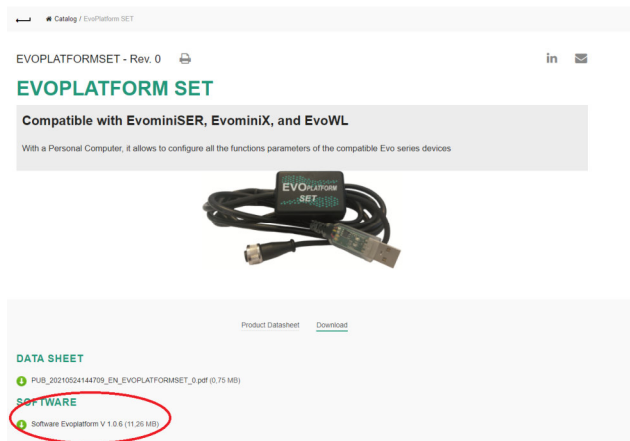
Catalog / EvoPlatform SET

EVOPLATFORMSET - Rev. 0

EVOPLATFORM SET

Compatible with EvominiSER, EvominiX, and EvoWL

With a Personal Computer, it allows to configure all the functions parameters of the compatible Evo series devices

EVO PLATFORM SET

Product Datasheet Download

DATA SHEET

PUB_20210524144709_EN_EVOPLATFORMSET_0.pdf (0,75 MB)

SOFTWARE

Software Evoplatform V 1.0.6 (11,26 MB)